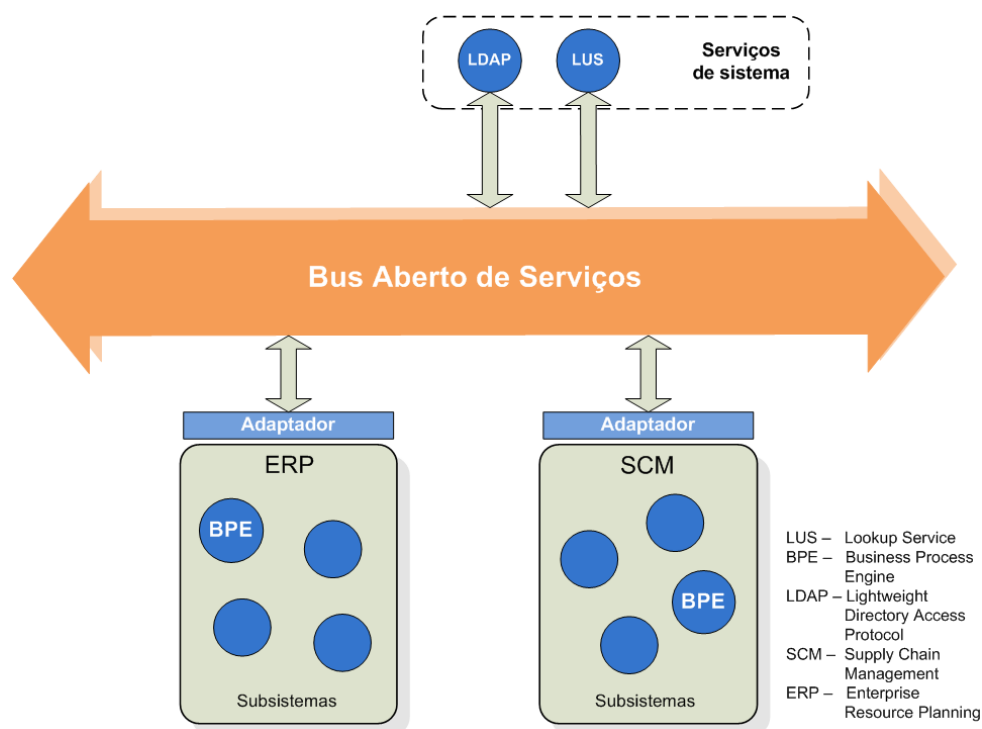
LDAP

LUS

Serviços de sistema

Bus Aberto de Serviços

Adaptador

ERP

BPE

Subsistemas

Adaptador

SCM

BPE

Subsistemas

LUS – Lookup Service
BPE – Business Process Engine
LDAP – Lightweight Directory Access Protocol
SCM – Supply Chain Management
ERP – Enterprise Resource Planning